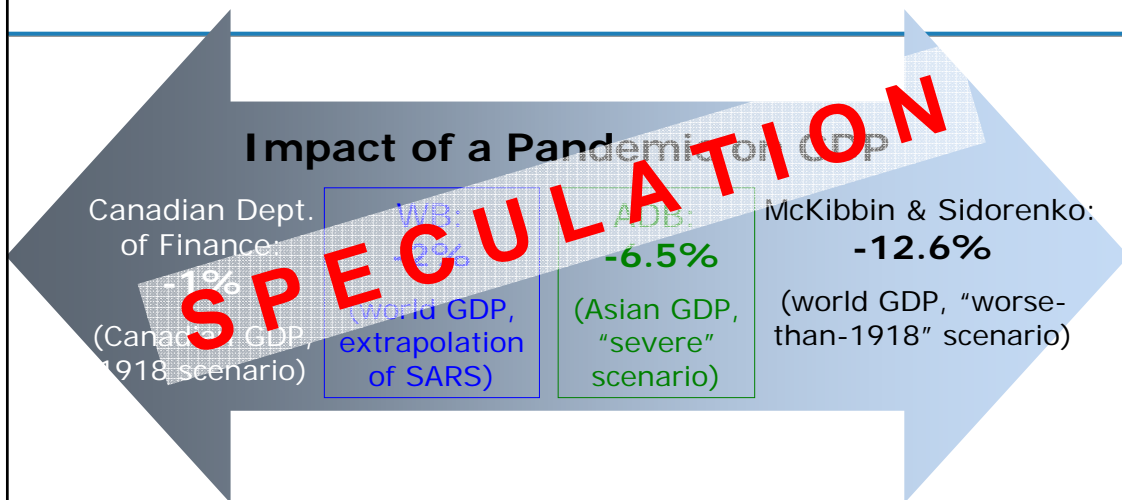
Impact of a Pandemic on GDP

Canadian Dept. of Finance: -1% (Canad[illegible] GDP, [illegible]1918 scenario)

WB: -2% (world GDP, extrapolation of SARS)

ADB: -6.5% (Asian GDP, "severe" scenario)

McKibbin & Sidorenko: -12.6% (world GDP, "worse-than-1918" scenario)

SPECULATION